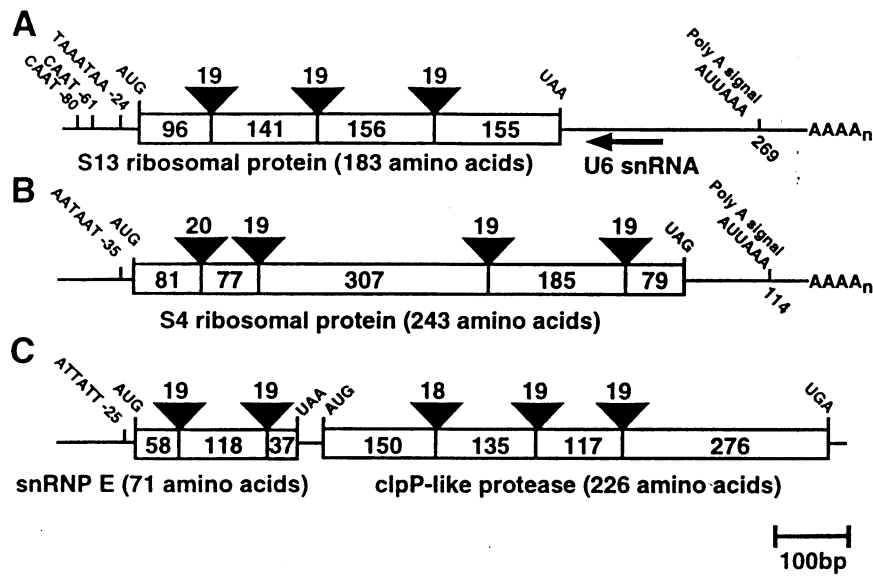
A

TAAATAA -24
CAAT -61
CAAT -80
AUG
19
19
19
UAA
Poly A signal AUUAAA
96
141
156
155
269
AAAA$_n$
S13 ribosomal protein (183 amino acids)
U6 snRNA

B

AATAAT -35
AUG
20
19
19
19
UAG
Poly A signal AUUAAA
81
77
307
185
79
114
AAAA$_n$
S4 ribosomal protein (243 amino acids)

C

ATTATT -25
AUG
19
19
UAA
AUG
18
19
19
UGA
58
118
37
150
135
117
276
snRNP E (71 amino acids)
clpP-like protease (226 amino acids)

100bp